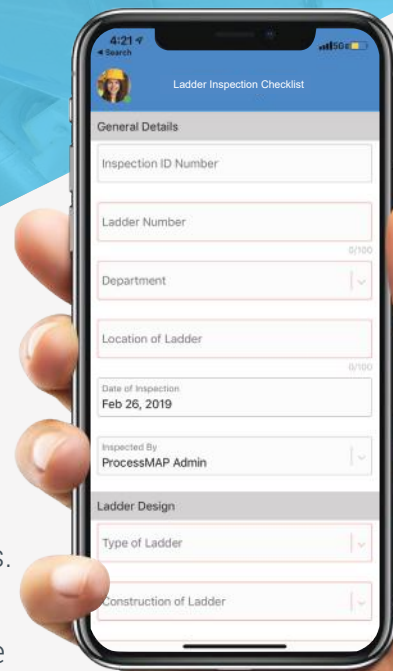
4:21
◂ Search
5G

Ladder Inspection Checklist

General Details

Inspection ID Number

Ladder Number

0/100

Department

Location of Ladder

0/100

Date of Inspection
Feb 26, 2019

Inspected By
ProcessMAP Admin

Ladder Design

Type of Ladder

Construction of Ladder

s.

e